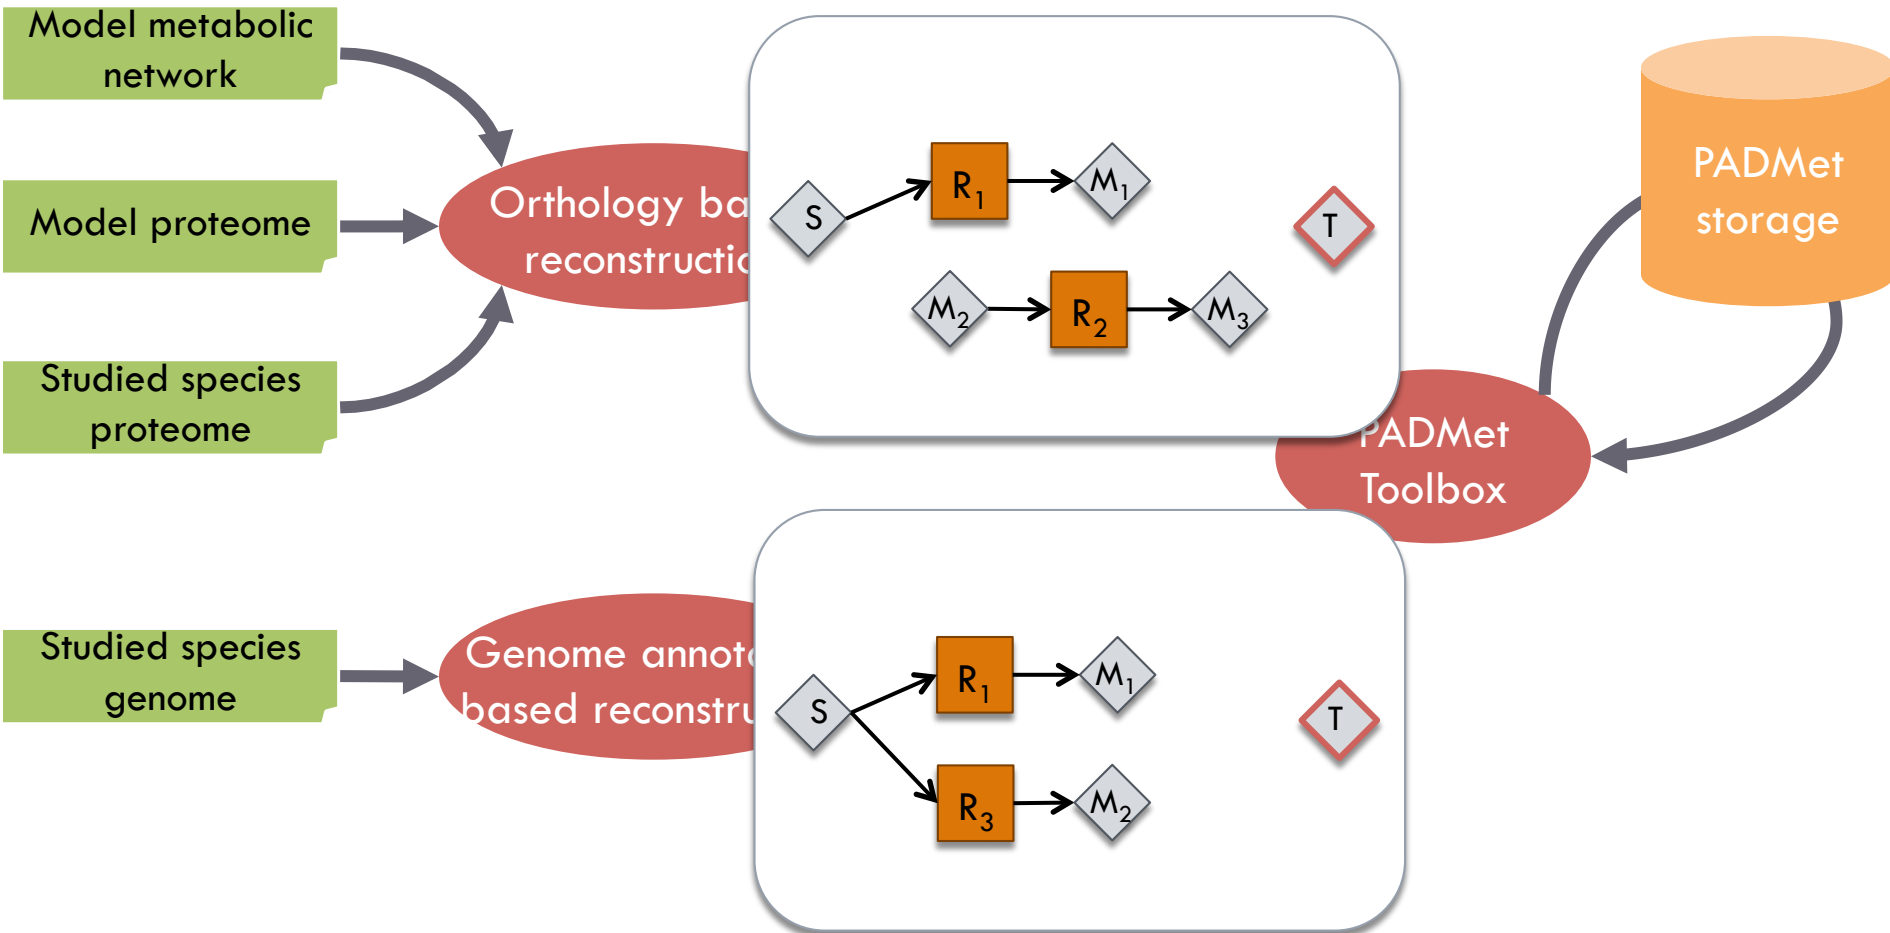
Model metabolic network

Model proteome

Studied species proteome

Orthology ba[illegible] reconstructi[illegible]

S

$R_1$

$M_1$

T

$M_2$

$R_2$

$M_3$

PADMet storage

PADMet Toolbox

Studied species genome

Genome annot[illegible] based reconstru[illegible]

S

$R_1$

$M_1$

T

$R_3$

$M_2$